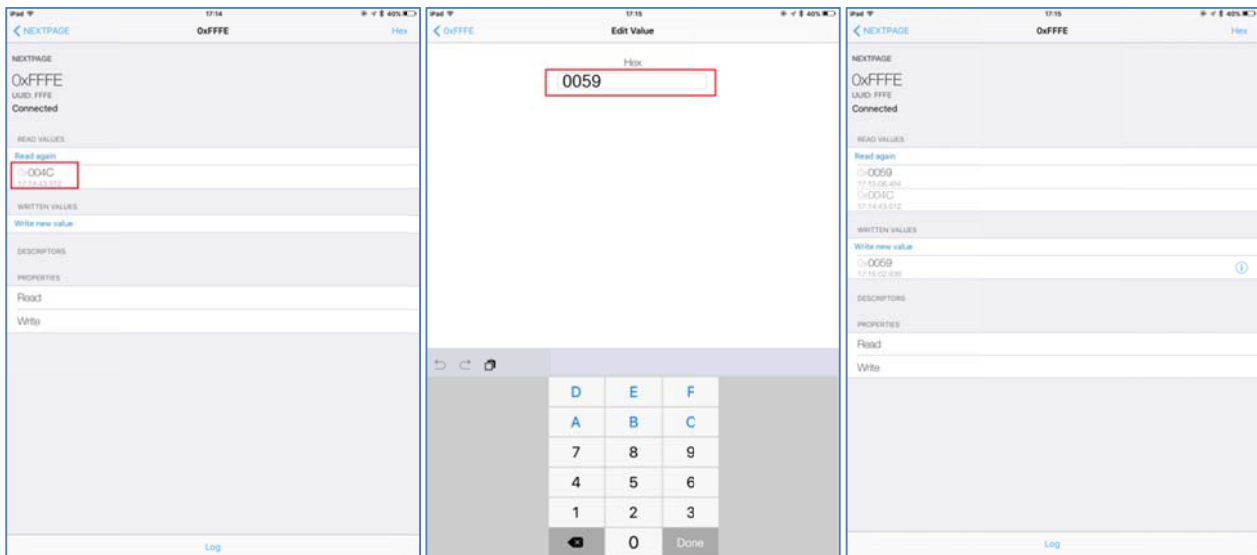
iPad 17:14 40%
NEXTPAGE
0xFFFE
Hex

NEXTPAGE
0xFFFE
UUID: FFFE
Connected

READ VALUES
Read again
0x004C
17:14:43.012

WRITTEN VALUES
Write new value

DESCRIPTORS

PROPERTIES
Read
Write

Log

iPad 17:15 40%
0xFFFE
Edit Value

Hex
0059

D E F
A B C
7 8 9
4 5 6
1 2 3
0 Done

iPad 17:15 40%
NEXTPAGE
0xFFFE
Hex

NEXTPAGE
0xFFFE
UUID: FFFE
Connected

READ VALUES
Read again
0x0059
17:15:06.404
0x004C
17:14:43.012

WRITTEN VALUES
Write new value
0x0059
17:15:02.030

DESCRIPTORS

PROPERTIES
Read
Write

Log